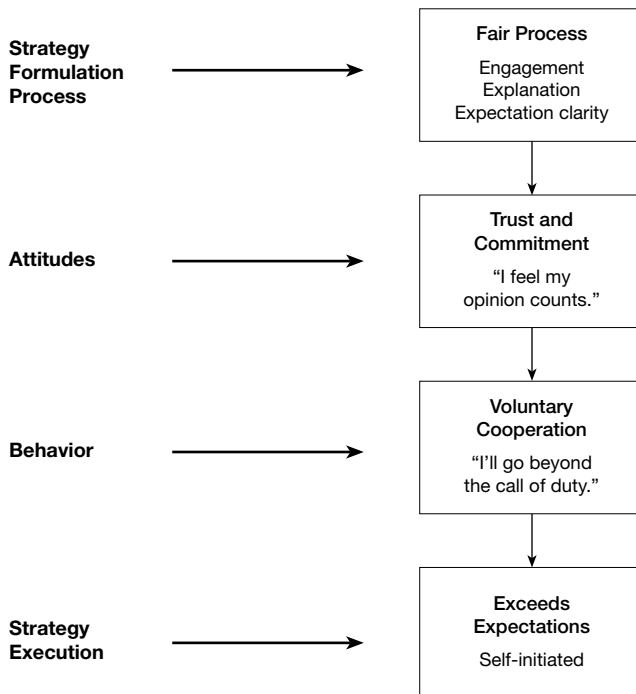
Strategy Formulation Process

Fair Process

Engagement
Explanation
Expectation clarity

Attitudes

Trust and Commitment

“I feel my opinion counts.”

Behavior

Voluntary Cooperation

“I’ll go beyond the call of duty.”

Strategy Execution

Exceeds Expectations

Self-initiated